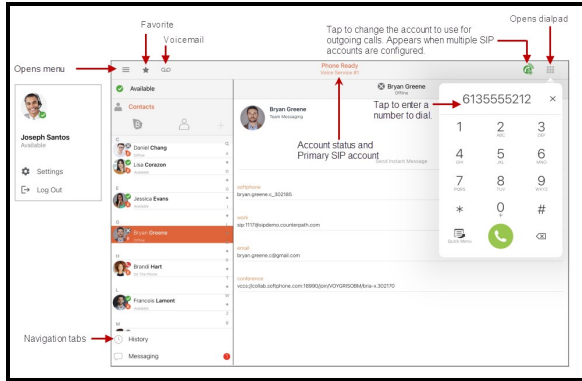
Favorite

Voicemail

Tap to change the account to use for outgoing calls. Appears when multiple SIP accounts are configured.

Opens dialpad

Opens menu

Phone Ready
Voice Service #1

Bryan Greene
Offline

Available

Contacts

Joseph Santos
Available

Settings

Log Out

Daniel Chang

Lisa Corazon

Jessica Evans

Bryan Greene
Offline

Brandi Hart

Francois Lamont

Bryan Greene
Team Messaging

Account status and Primary SIP account

Send Instant Message

softphone
bryan.greene.c_302185

work
sip:1717@sipdemo.counterpath.com

email
bryan.greene.c@gmail.com

conference
vccs://collab.softphone.com:16990/join/VOYGR08OM/bria-x.302170

Tap to enter a number to dial.

6135555212

×

1

2
ABC

3
DEF

4
GHI

5
JKL

6
MNO

7
PQRS

8
TUV

9
WXYZ

*

0
+

#

Quick Memo

Navigation tabs

History

Messaging